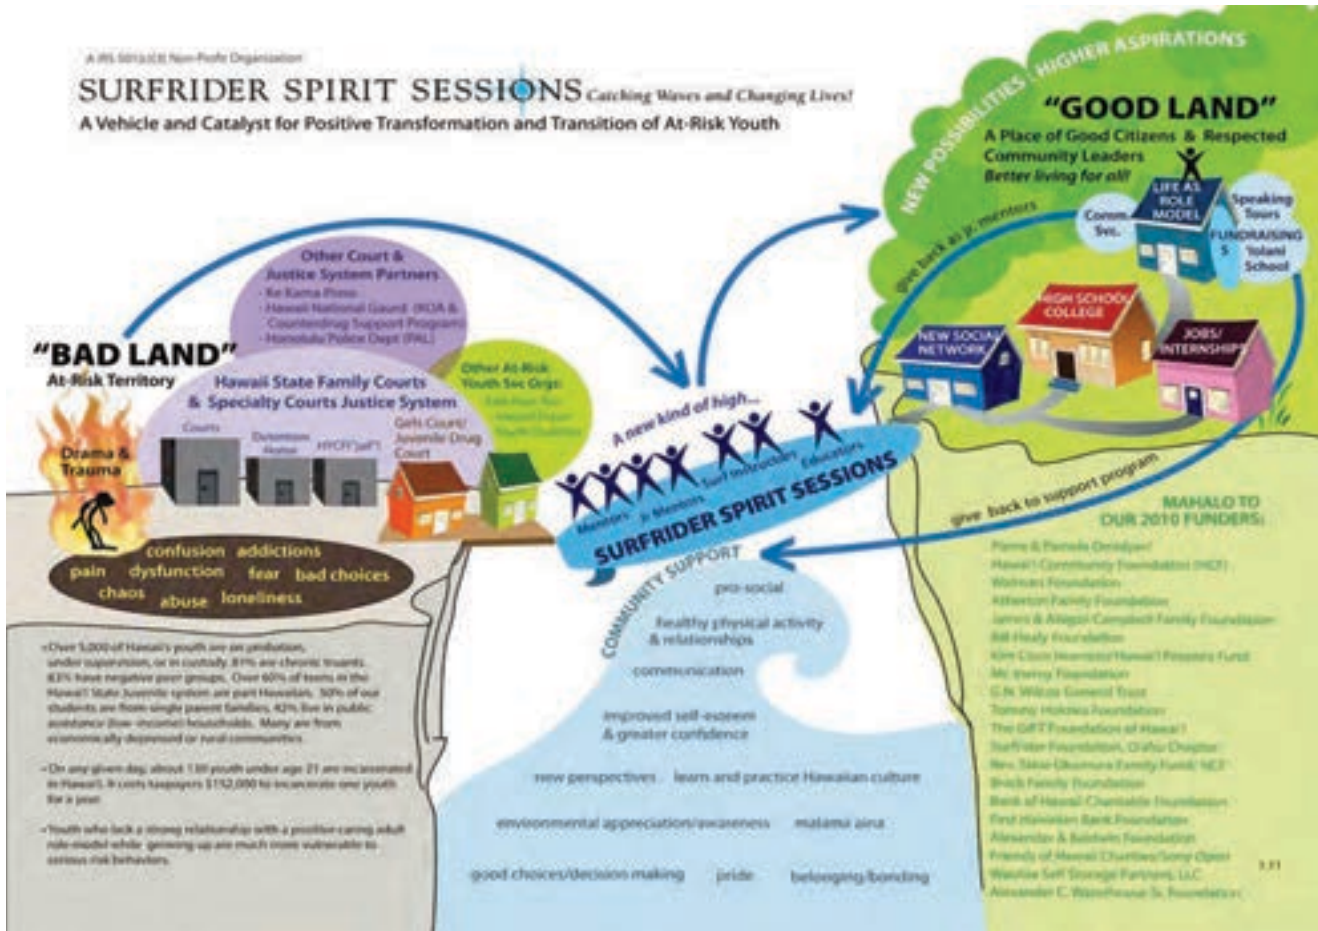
A IRS 501(c)(3) Non-Profit Organization

SURFRIDER SPIRIT SESSIONS Catching Waves and Changing Lives!

A Vehicle and Catalyst for Positive Transformation and Transition of At-Risk Youth

NEW POSSIBILITIES . HIGHER ASPIRATIONS

"GOOD LAND"

A Place of Good Citizens & Respected Community Leaders

Better living for all!

LIFE AS ROLE MODEL

Speaking Tours

Comm. Svc.

FUNDRAISING

Iolani School

give back as jr. mentors

HIGH SCHOOL COLLEGE

NEW SOCIAL NETWORK

JOBS/ INTERNSHIPS

Other Court & Justice System Partners

- Ke Kama Pono
- Hawaii National Guard (KOA & Counterdrug Support Program)
- Honolulu Police Dept (PAL)

"BAD LAND"

At-Risk Territory

Hawaii State Family Courts & Specialty Courts Justice System

Other At-Risk Youth Svc Orgs:

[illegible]

Courts

Detention Home

HYCF("jail")

Girls Court/ Juvenile Drug Court

Drama & Trauma

confusion addictions

pain dysfunction fear bad choices

chaos abuse loneliness

A new kind of high...

Mentors Jr. Mentors Surf Instructors Educators

SURFRIDER SPIRIT SESSIONS

give back to support program

COMMUNITY SUPPORT

pro-social

healthy physical activity & relationships

communication

improved self-esteem & greater confidence

new perspectives learn and practice Hawaiian culture

environmental appreciation/awareness malama aina

good choices/decision making pride belonging/bonding

• Over 5,000 of Hawaii's youth are on probation, under supervision, or in custody. 81% are chronic truants. 83% have negative peer groups. Over 60% of teens in the Hawai'i State Juvenile system are part Hawaiian. 50% of our students are from single parent families, 42% live in public assistance (low-income) households. Many are from economically depressed or rural communities.

• On any given day, about 130 youth under age 21 are incarcerated in Hawaii. It costs taxpayers $152,000 to incarcerate one youth for a year.

• Youth who lack a strong relationship with a positive caring adult role-model while growing up are much more vulnerable to serious risk behaviors.

MAHALO TO OUR 2010 FUNDERS:

Pierre & Pamela Omidyar
Hawai'i Community Foundation (HCF)
Weinberg Foundation
Atherton Family Foundation
James & Abigail Campbell Family Foundation
Bill Healy Foundation
Kim Coco Iwamoto/Hawai'i Peoples Fund
Mc Inerny Foundation
G.N. Wilcox General Trust
Tommy Holmes Foundation
The GIFT Foundation of Hawai'i
Surfrider Foundation, O'ahu Chapter
Rev. Takie Okumura Family Fund/ HCF
Brock Family Foundation
Bank of Hawaii Charitable Foundation
First Hawaiian Bank Foundation
Alexander & Baldwin Foundation
Friends of Hawaii Charities/Sony Open
Waialae Self Storage Partners, LLC
Alexander C. Waterhouse Sr. Foundation

1.11